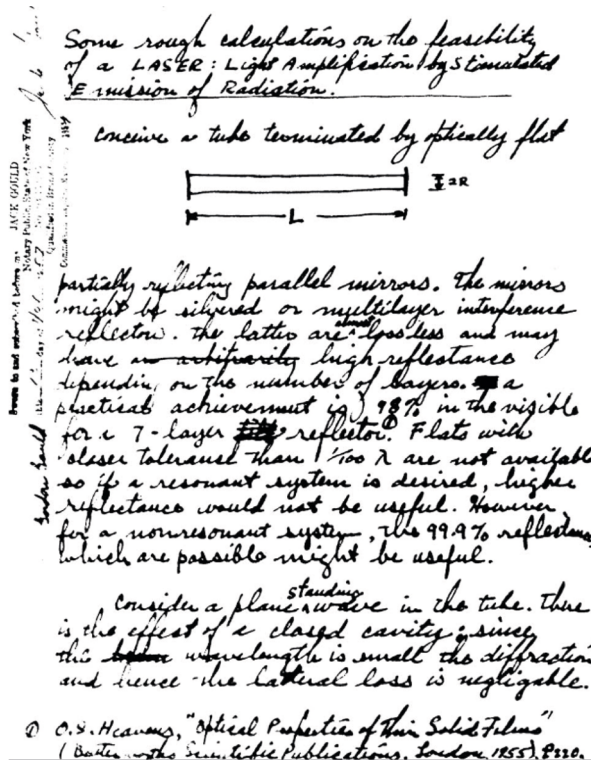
Some rough calculations on the feasibility of a LASER: Light Amplification by Stimulated Emission of Radiation.

Conceive a tube terminated by optically flat

2R

L

partially reflecting parallel mirrors. the mirrors might be silvered or multilayer interference reflectors. the latter are almost lossless and may have an arbitrarily high reflectance depending on the number of layers. a practical achievement is 98% in the visible for a 7-layer reflector. Flats with closer tolerance than 1/100 λ are not available so if a resonant system is desired, higher reflectance would not be useful. However for a nonresonant system, the 99.9% reflectance which are possible might be useful.

Consider a plane standing wave in the tube. there is the effect of a closed cavity; since the wavelength is small the diffraction and hence the lateral loss is negligable.

① O.S. Heavens, "Optical Properties of Thin Solid Films" (Butterworths Scientific Publications, London 1955) P.220.

Sworn to and subscribed before me this 13 day of Nov. 1957 JACK GOULD NOTARY Public State of New York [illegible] Commission Expires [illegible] 1959

Jack Gould

Gordon Gould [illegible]